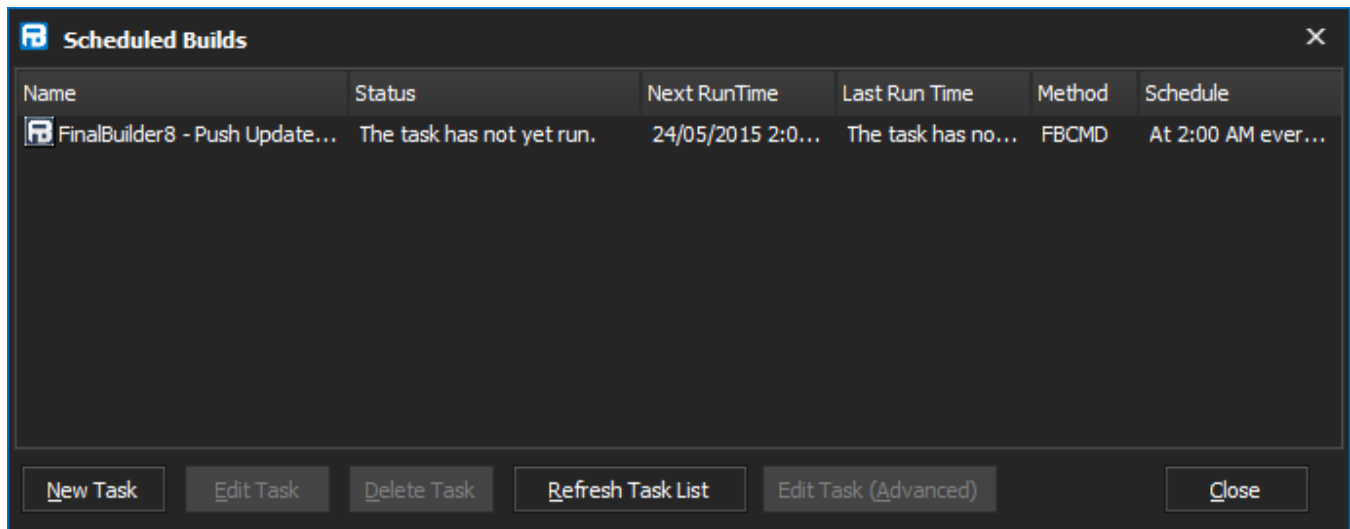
Scheduled Builds

| Name | Status | Next RunTime | Last Run Time | Method | Schedule |
|---|---|---|---|---|---|
| FinalBuilder8 - Push Update... | The task has not yet run. | 24/05/2015 2:0... | The task has no... | FBCMD | At 2:00 AM ever... |

New Task
Edit Task
Delete Task
Refresh Task List
Edit Task (Advanced)
Close